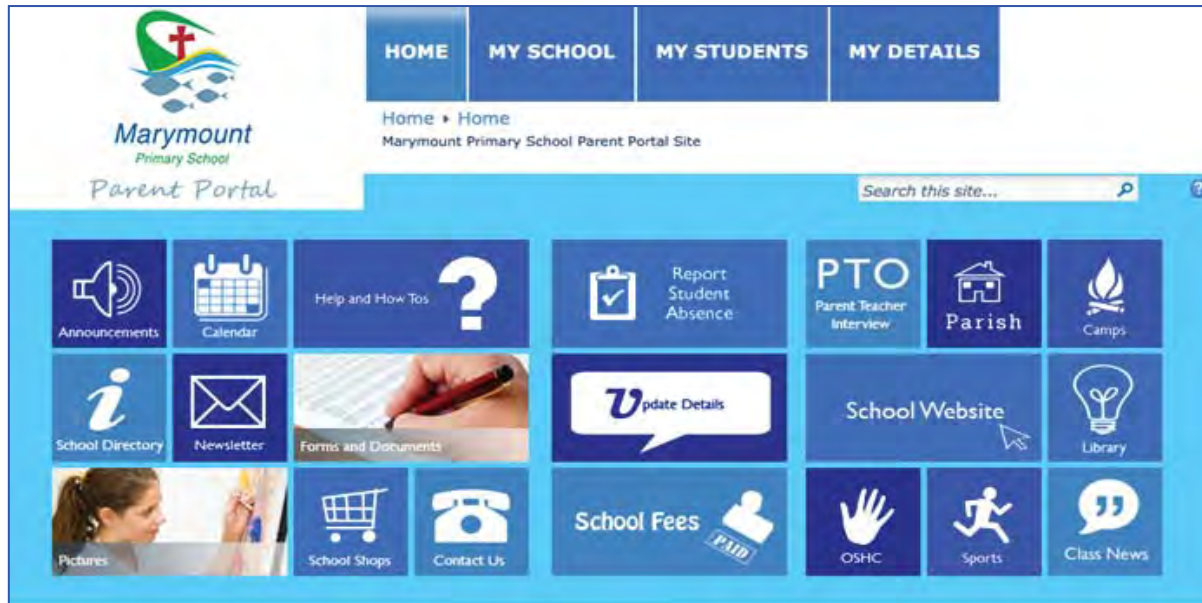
Marymount
Primary School
Parent Portal

HOME
MY SCHOOL
MY STUDENTS
MY DETAILS

Home ▸ Home
Marymount Primary School Parent Portal Site

Search this site...

Announcements
Calendar
Help and How Tos
Report Student Absence
PTO
Parent Teacher Interview
Parish
Camps

School Directory
Newsletter
Forms and Documents
Update Details
School Website
Library

Pictures
School Shops
Contact Us
School Fees
PAID
OSHC
Sports
Class News